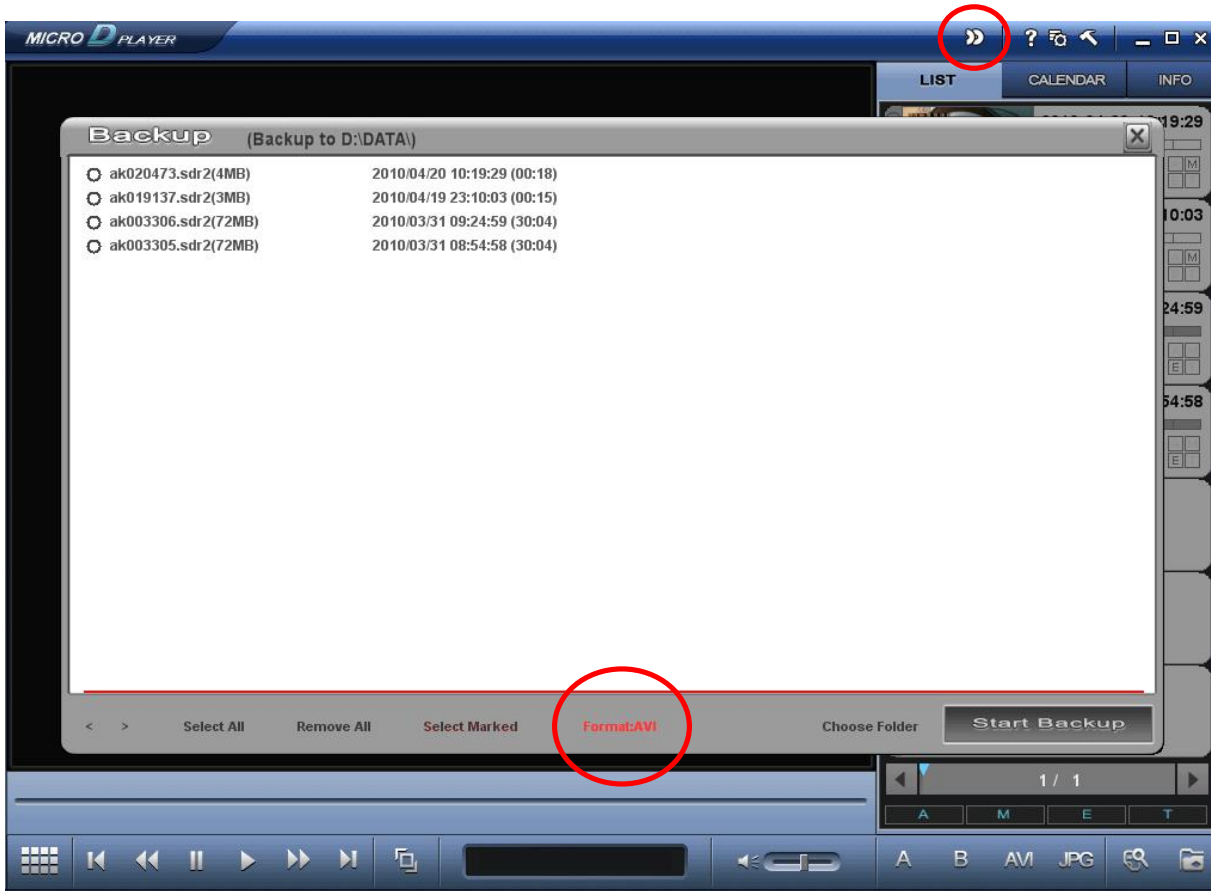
MICRO D PLAYER

? _ □ ×

LIST CALENDAR INFO

Backup (Backup to D:\DATA\)

ak020473.sdr2(4MB) 2010/04/20 10:19:29 (00:18)
ak019137.sdr2(3MB) 2010/04/19 23:10:03 (00:15)
ak003306.sdr2(72MB) 2010/03/31 09:24:59 (30:04)
ak003305.sdr2(72MB) 2010/03/31 08:54:58 (30:04)

< > Select All Remove All Select Marked Format:AVI Choose Folder Start Backup

19:29
M
10:03
M
24:59
E
54:58
E

1/ 1

A M E T

A B AVI JPG